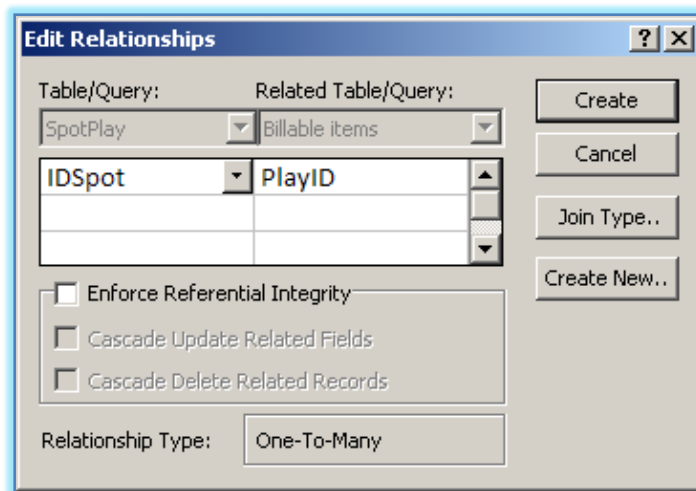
Edit Relationships

? X

Table/Query:

Related Table/Query:

SpotPlay

Billable items

| IDSpot | PlayID |
|---|---|
| | |
| | |

Create

Cancel

Join Type..

Create New..

Enforce Referential Integrity

Cascade Update Related Fields

Cascade Delete Related Records

Relationship Type:

One-To-Many